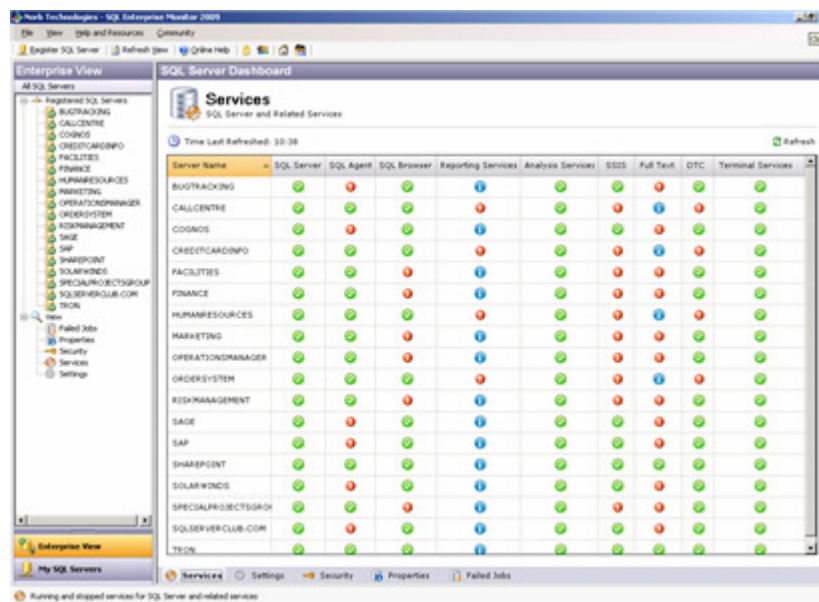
Norb Technologies - SQL Enterprise Monitor 2009

File View Help and Resources Community

Register SQL Server | Refresh View | Online Help

Enterprise View

All SQL Servers

Registered SQL Servers
BUGTRACKING
CALLCENTRE
COGNOS
CREDITCARDINFO
FACILITIES
FINANCE
HUMANRESOURCES
MARKETING
OPERATIONSMANAGER
ORDERSYSTEM
RISKMANAGEMENT
SAGE
SAP
SHAREPOINT
SOLARWINDS
SPECIALPROJECTSGROUP
SQLSERVERCLUB.COM
TRON
View
Failed Jobs
Properties
Security
Services
Settings

Enterprise View

My SQL Servers

SQL Server Dashboard

Services
SQL Server and Related Services

Time Last Refreshed: 10:38

Refresh

| Server Name | SQL Server | SQL Agent | SQL Browser | Reporting Services | Analysis Services | SSIS | Full Text | DTC | Terminal Services |
|---|---|---|---|---|---|---|---|---|---|
| BUGTRACKING | | | | | | | | | |
| CALLCENTRE | | | | | | | | | |
| COGNOS | | | | | | | | | |
| CREDITCARDINFO | | | | | | | | | |
| FACILITIES | | | | | | | | | |
| FINANCE | | | | | | | | | |
| HUMANRESOURCES | | | | | | | | | |
| MARKETING | | | | | | | | | |
| OPERATIONSMANAGER | | | | | | | | | |
| ORDERSYSTEM | | | | | | | | | |
| RISKMANAGEMENT | | | | | | | | | |
| SAGE | | | | | | | | | |
| SAP | | | | | | | | | |
| SHAREPOINT | | | | | | | | | |
| SOLARWINDS | | | | | | | | | |
| SPECIALPROJECTSGROI | | | | | | | | | |
| SQLSERVERCLUB.COM | | | | | | | | | |
| TRON | | | | | | | | | |

Services | Settings | Security | Properties | Failed Jobs

Running and stopped services for SQL Server and related services